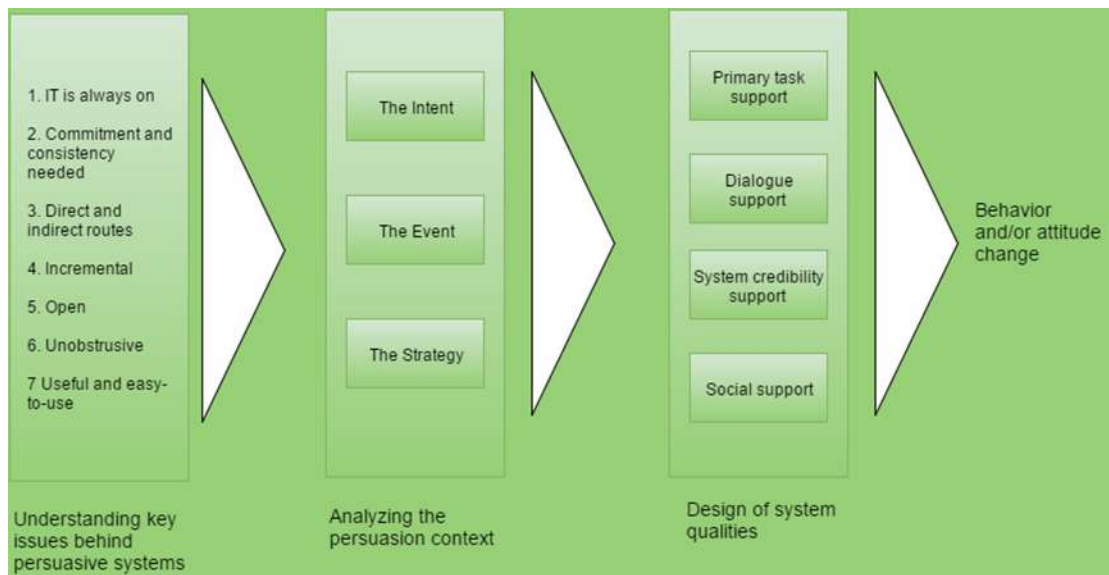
1. IT is always on

2. Commitment and consistency needed

3. Direct and indirect routes

4. Incremental

5. Open

6. Unobstrusive

7 Useful and easy-to-use

Understanding key issues behind persuasive systems

The Intent

The Event

The Strategy

Analyzing the persuasion context

Primary task support

Dialogue support

System credibility support

Social support

Design of system qualities

Behavior and/or attitude change